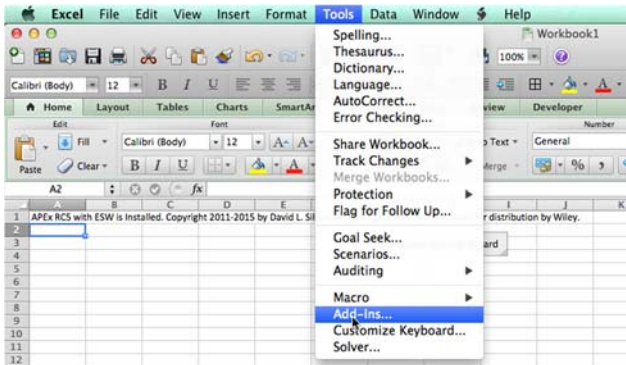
Excel File Edit View Insert Format Tools Data Window Help

Workbook1

100%

Calibri (Body) 12 B I U

Home Layout Tables Charts SmartAr

Edit Font

Fill Calibri (Body) 12

Paste Clear B I U

A2 fx

| | A | B | C | D | E |
|---|---|---|---|---|---|
| 1 | APEx RC5 with ESW is Installed. Copyright 2011-2015 by David L. Si | | | | |
| 2 | | | | | |
| 3 | | | | | |
| 4 | | | | | |
| 5 | | | | | |
| 6 | | | | | |
| 7 | | | | | |
| 8 | | | | | |
| 9 | | | | | |
| 10 | | | | | |
| 11 | | | | | |
| 12 | | | | | |

Spelling...
Thesaurus...
Dictionary...
Language...
AutoCorrect...
Error Checking...

Share Workbook...
Track Changes
Merge Workbooks...
Protection
Flag for Follow Up...

Goal Seek...
Scenarios...
Auditing

Macro
Add-Ins...
Customize Keyboard...
Solver...

view Developer

Number

Text General

Merge %

I J K

r distribution by Wiley.

ard